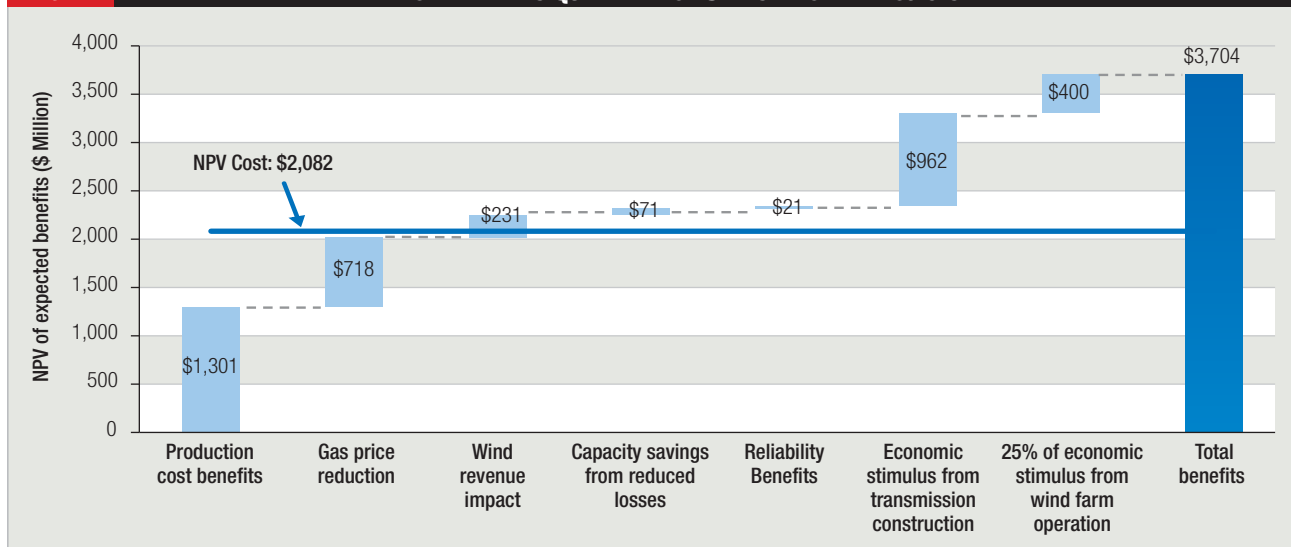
NPV of expected benefits ($ Million)

4,000
3,500
3,000
2,500
2,000
1,500
1,000
500
0

NPV Cost: $2,082

$1,301
$718
$231
$71
$21
$962
$400
$3,704

Production cost benefits
Gas price reduction
Wind revenue impact
Capacity savings from reduced losses
Reliability Benefits
Economic stimulus from transmission construction
25% of economic stimulus from wind farm operation
Total benefits